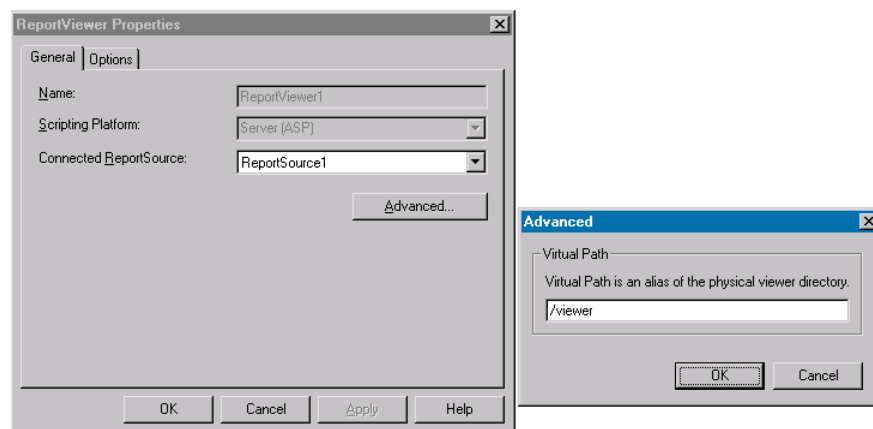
ReportViewer Properties

General | Options

Name: ReportViewer1

Scripting Platform: Server (ASP)

Connected ReportSource: ReportSource1

Advanced...

OK | Cancel | Apply | Help

Advanced

Virtual Path

Virtual Path is an alias of the physical viewer directory.

/viewer

OK | Cancel